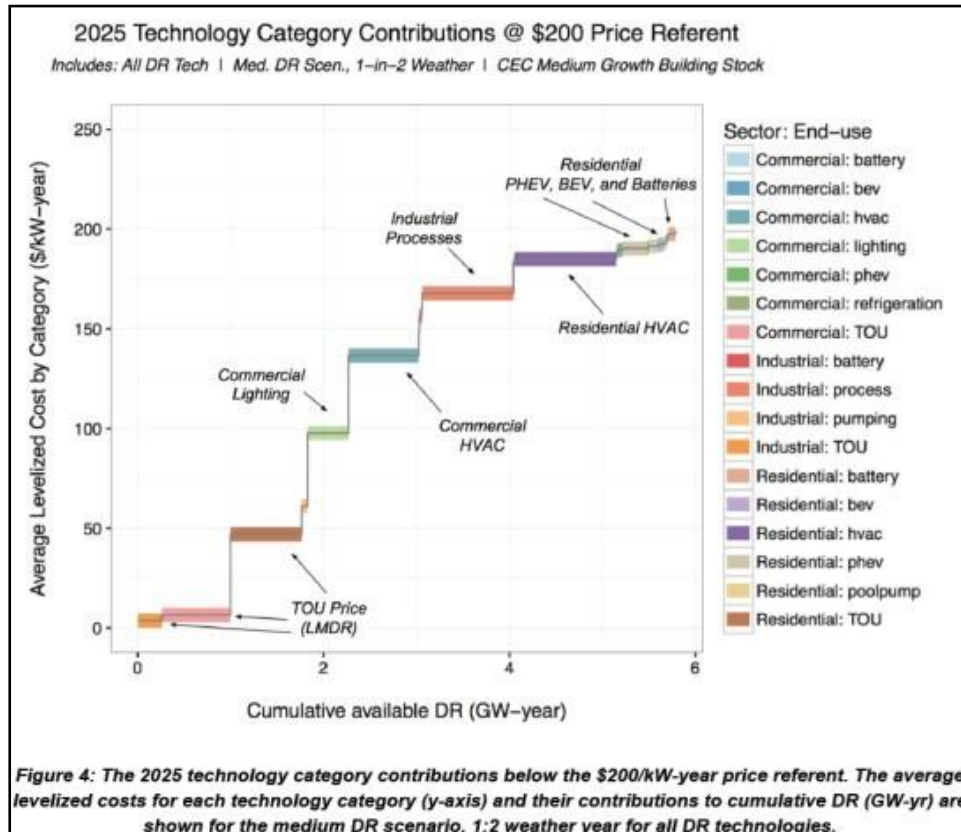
2025 Technology Category Contributions @ \$200 Price Referent

Includes: All DR Tech | Med. DR Scen., 1–in–2 Weather | CEC Medium Growth Building Stock

Average Levelized Cost by Category (\$/kW–year)

250
200
150
100
50
0

0
2
4
6

Cumulative available DR (GW–year)

Residential PHEV, BEV, and Batteries

Industrial Processes

Residential HVAC

Commercial Lighting

Commercial HVAC

TOU Price (LMDR)

Sector: End–use
Commercial: battery
Commercial: bev
Commercial: hvac
Commercial: lighting
Commercial: phev
Commercial: refrigeration
Commercial: TOU
Industrial: battery
Industrial: process
Industrial: pumping
Industrial: TOU
Residential: battery
Residential: bev
Residential: hvac
Residential: phev
Residential: poolpump
Residential: TOU

Figure 4: The 2025 technology category contributions below the \$200/kW-year price referent. The average levelized costs for each technology category (y-axis) and their contributions to cumulative DR (GW-yr) are shown for the medium DR scenario, 1:2 weather year for all DR technologies.